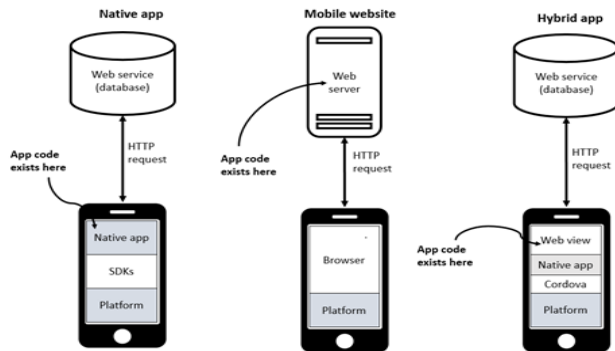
Native app

Web service (database)

HTTP request

App code exists here

Native app

SDKs

Platform

Mobile website

Web server

App code exists here

HTTP request

Browser

Platform

Hybrid app

Web service (database)

HTTP request

App code exists here

Web view

Native app

Cordova

Platform